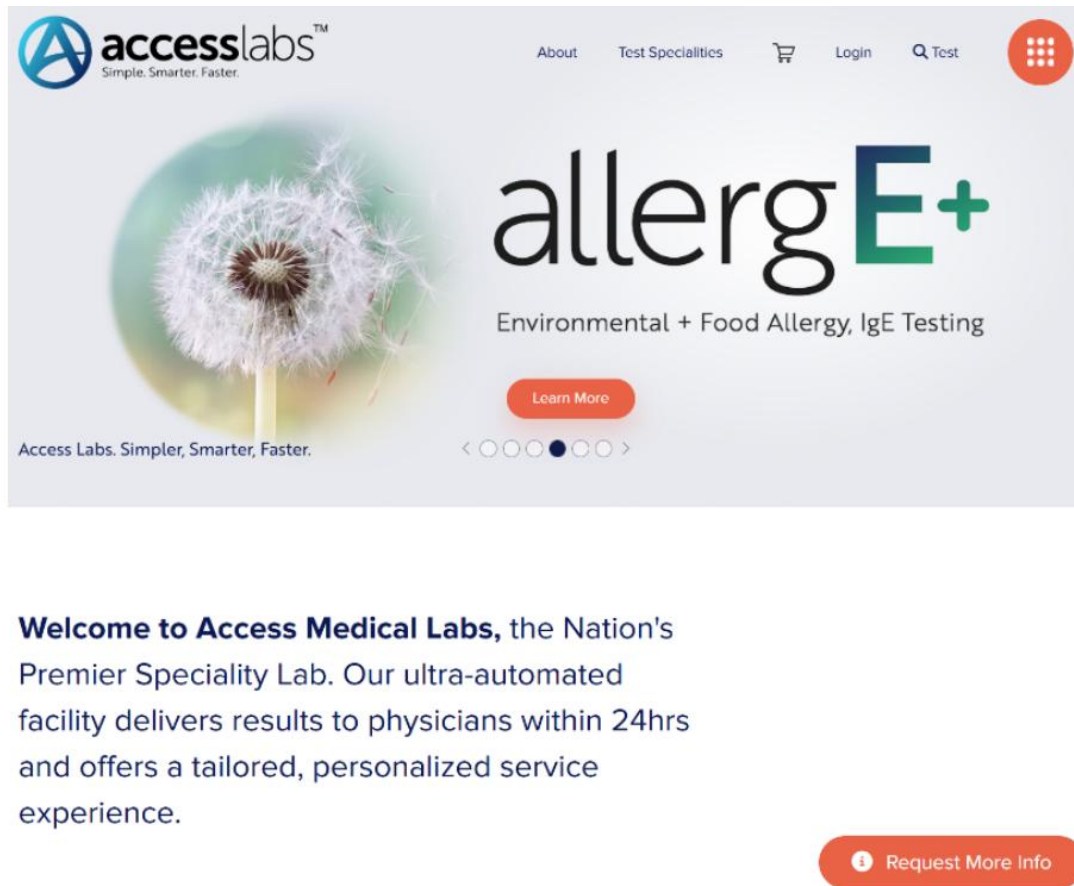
accesslabs™
Simple. Smarter. Faster.

About Test Specialities Login Test

allergE+

Environmental + Food Allergy, IgE Testing

Learn More

Access Labs. Simpler, Smarter, Faster.

**Welcome to Access Medical Labs,** the Nation's Premier Speciality Lab. Our ultra-automated facility delivers results to physicians within 24hrs and offers a tailored, personalized service experience.

Request More Info